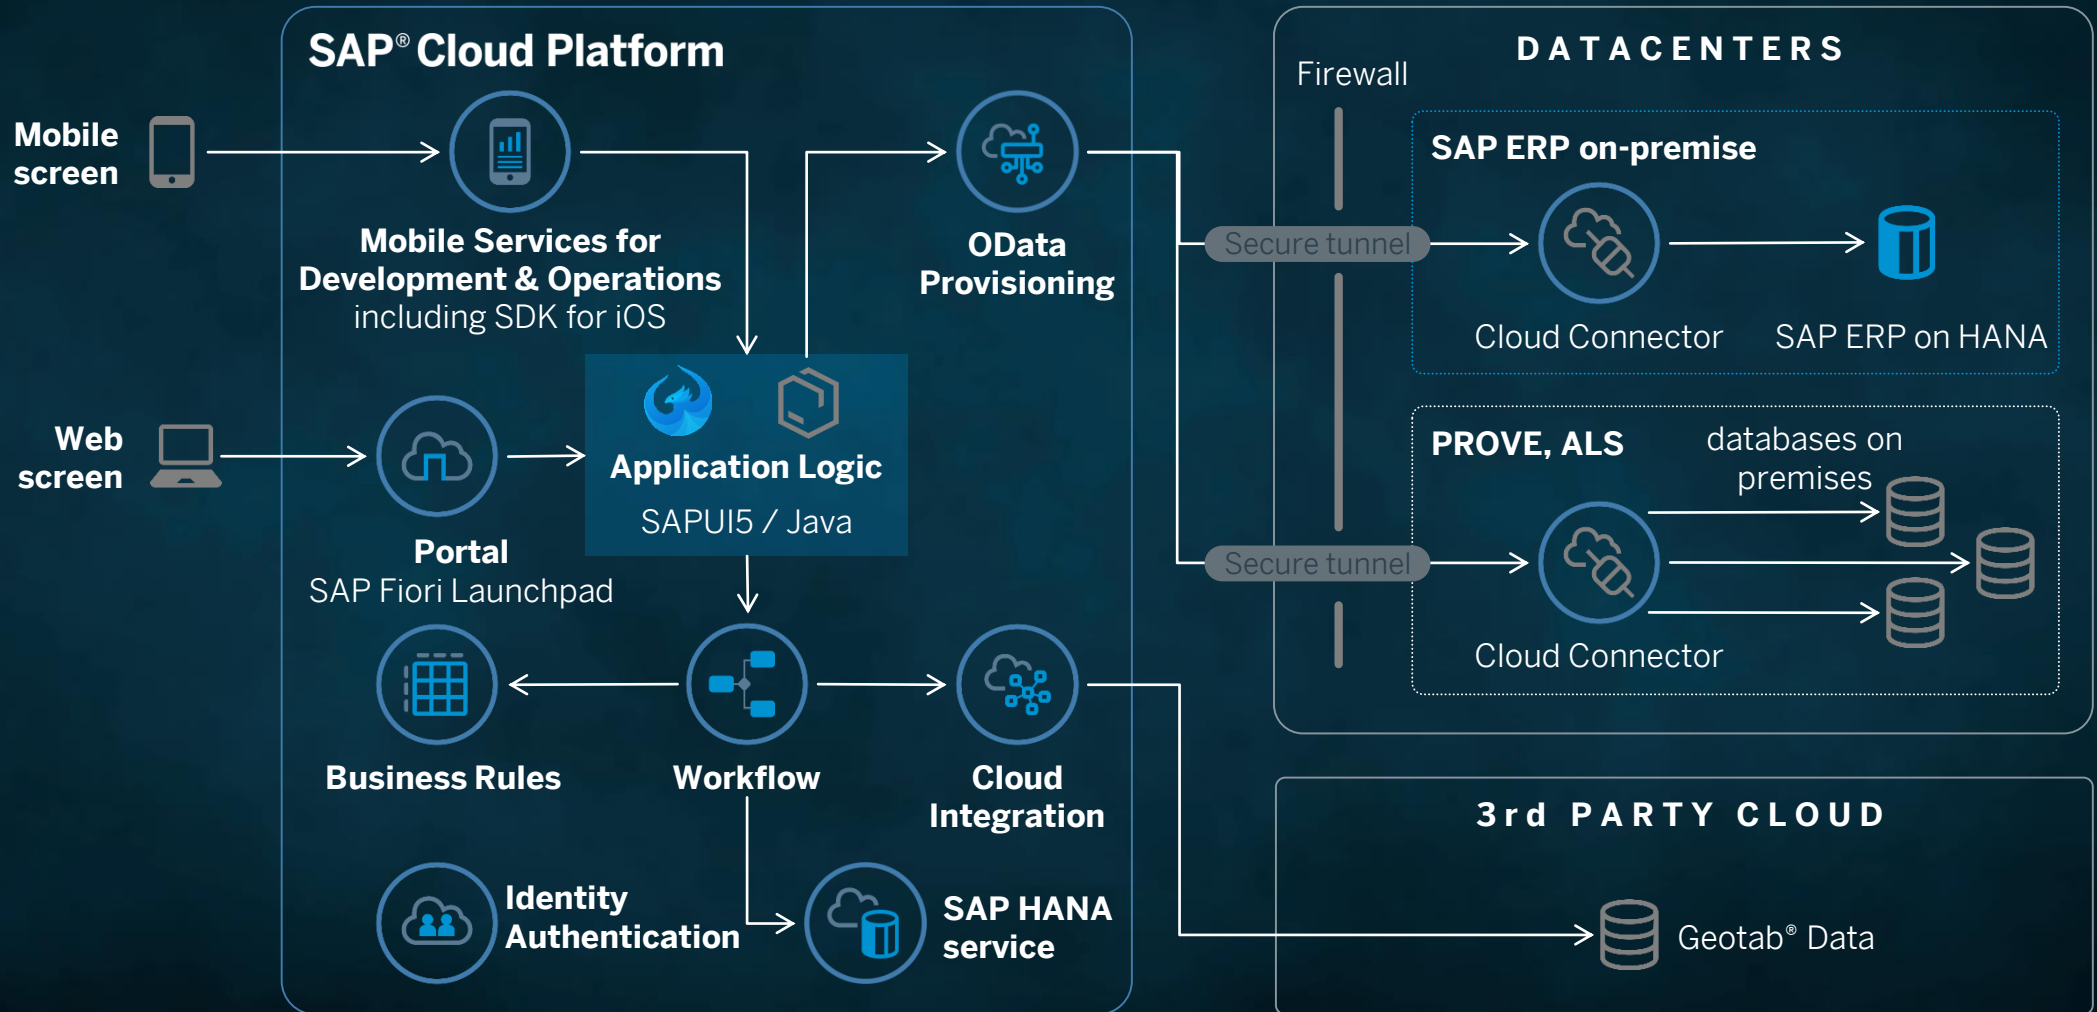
SAP® Cloud Platform

Mobile screen

Mobile Services for Development & Operations including SDK for iOS

OData Provisioning

Web screen

Portal
SAP Fiori Launchpad

Application Logic
SAPUI5 / Java

Business Rules

Workflow

Cloud Integration

Identity Authentication

SAP HANA service

DATACENTERS

Firewall

Secure tunnel

SAP ERP on-premise

Cloud Connector

SAP ERP on HANA

PROVE, ALS

databases on premises

Secure tunnel

Cloud Connector

3rd PARTY CLOUD

Geotab® Data